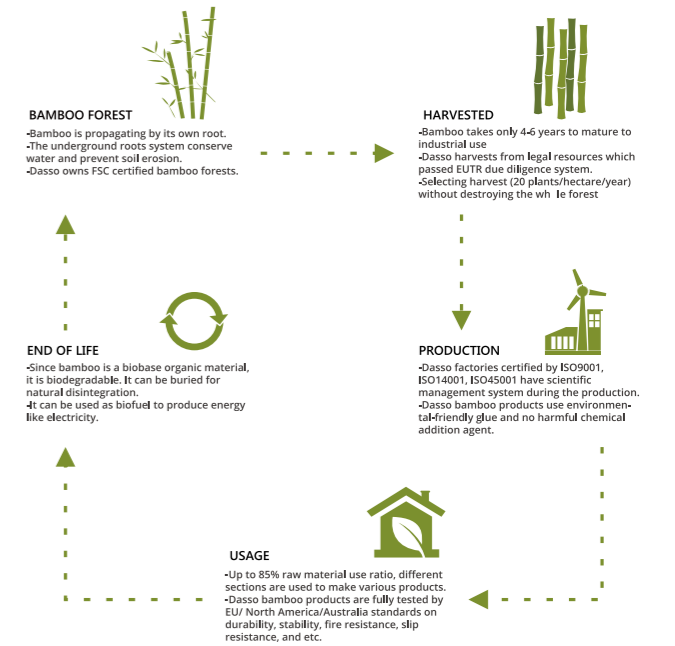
BAMBOO FOREST

-Bamboo is propagating by its own root.
-The underground roots system conserve water and prevent soil erosion.
-Dasso owns FSC certified bamboo forests.

HARVESTED

-Bamboo takes only 4-6 years to mature to industrial use
-Dasso harvests from legal resources which passed EUTR due diligence system.
-Selecting harvest (20 plants/hectare/year) without destroying the wh le forest

END OF LIFE

-Since bamboo is a biobase organic material, it is biodegradable. It can be buried for natural disintegration.
-It can be used as biofuel to produce energy like electricity.

PRODUCTION

-Dasso factories certified by ISO9001, ISO14001, ISO45001 have scientific management system during the production.
-Dasso bamboo products use environmental-friendly glue and no harmful chemical addition agent.

USAGE

-Up to 85% raw material use ratio, different sections are used to make various products.
-Dasso bamboo products are fully tested by EU/ North America/Australia standards on durability, stability, fire resistance, slip resistance, and etc.